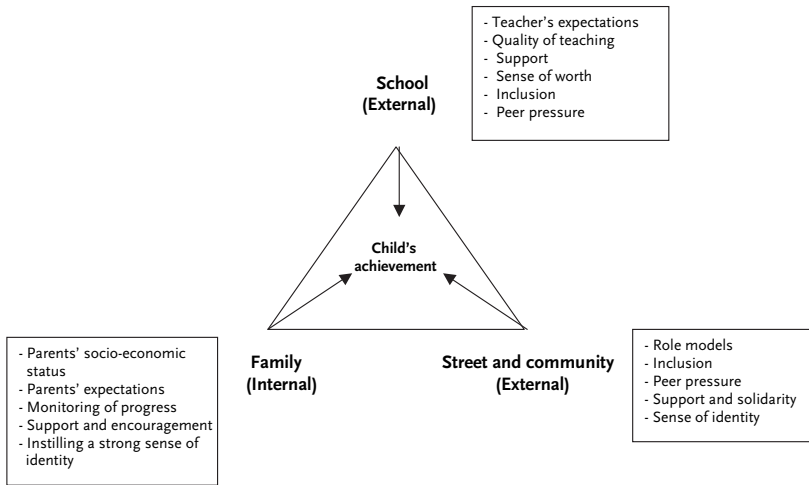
- Teacher's expectations
- Quality of teaching
- Support
- Sense of worth
- Inclusion
- Peer pressure

School
(External)

Child's achievement

- Parents' socio-economic status
- Parents' expectations
- Monitoring of progress
- Support and encouragement
- Instilling a strong sense of identity

Family
(Internal)

Street and community
(External)

- Role models
- Inclusion
- Peer pressure
- Support and solidarity
- Sense of identity